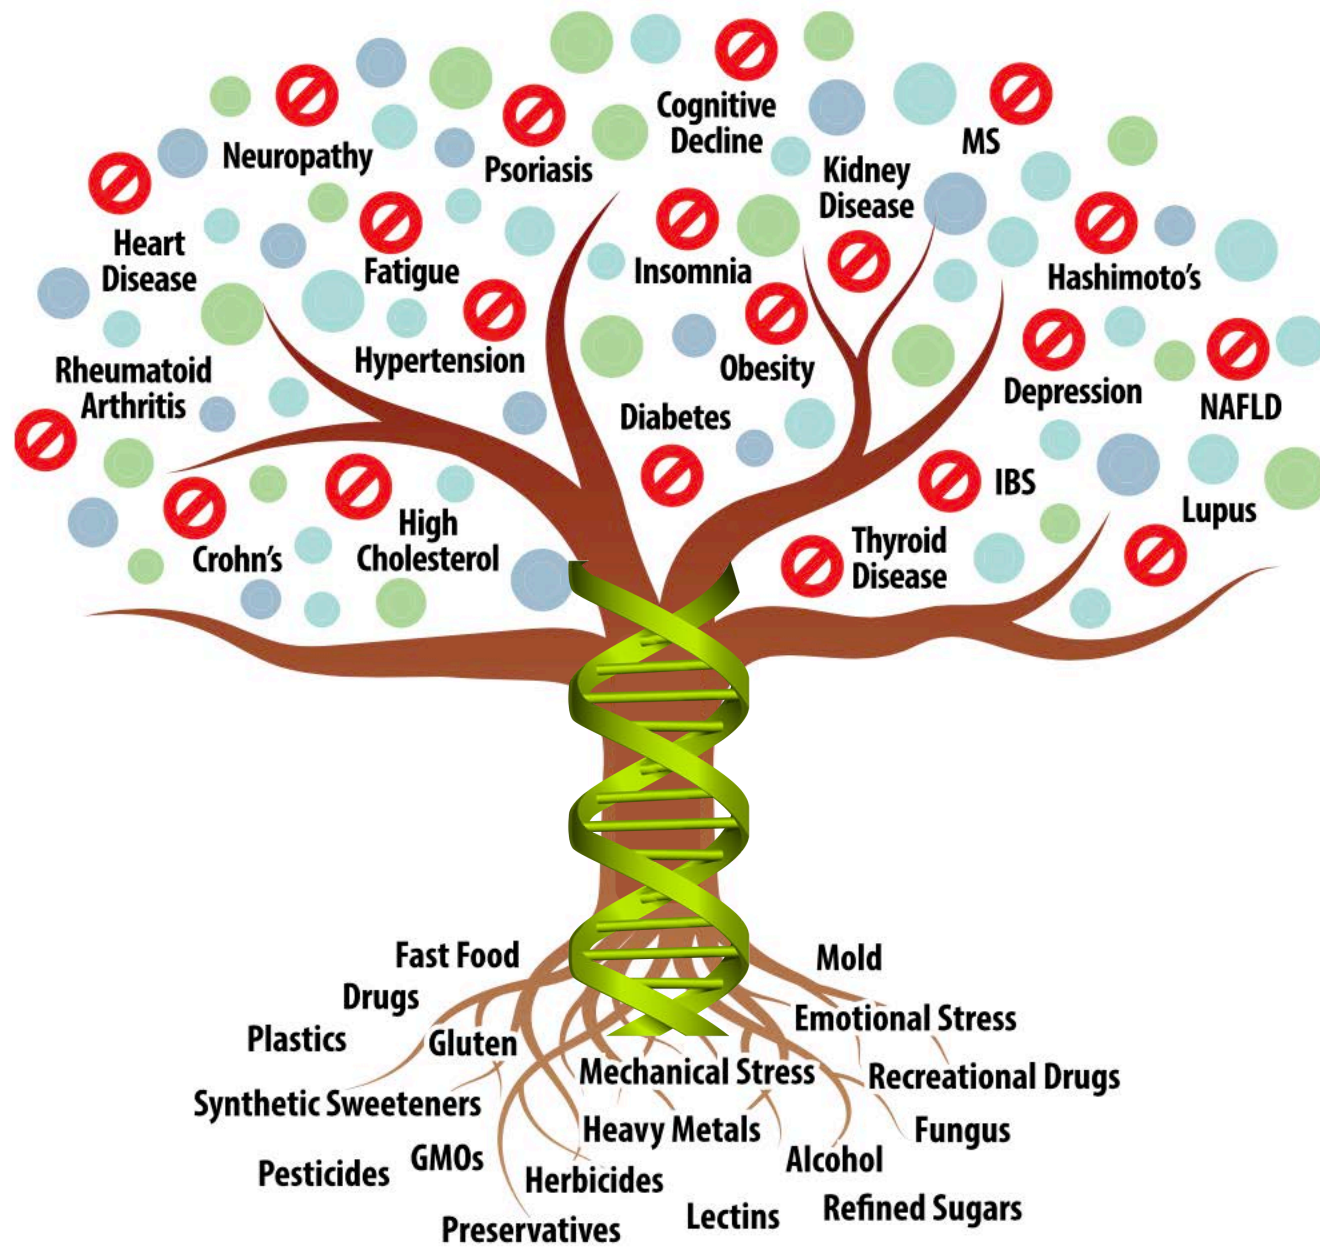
Cognitive Decline

Neuropathy

Psoriasis

MS

Kidney Disease

Heart Disease

Fatigue

Insomnia

Hashimoto's

Rheumatoid Arthritis

Hypertension

Obesity

Depression

NAFLD

Diabetes

IBS

High Cholesterol

Lupus

Crohn's

Thyroid Disease

Fast Food

Mold

Drugs

Emotional Stress

Plastics

Gluten

Mechanical Stress

Recreational Drugs

Synthetic Sweeteners

Heavy Metals

Fungus

Alcohol

Pesticides

GMOs

Herbicides

Refined Sugars

Lectins

Preservatives